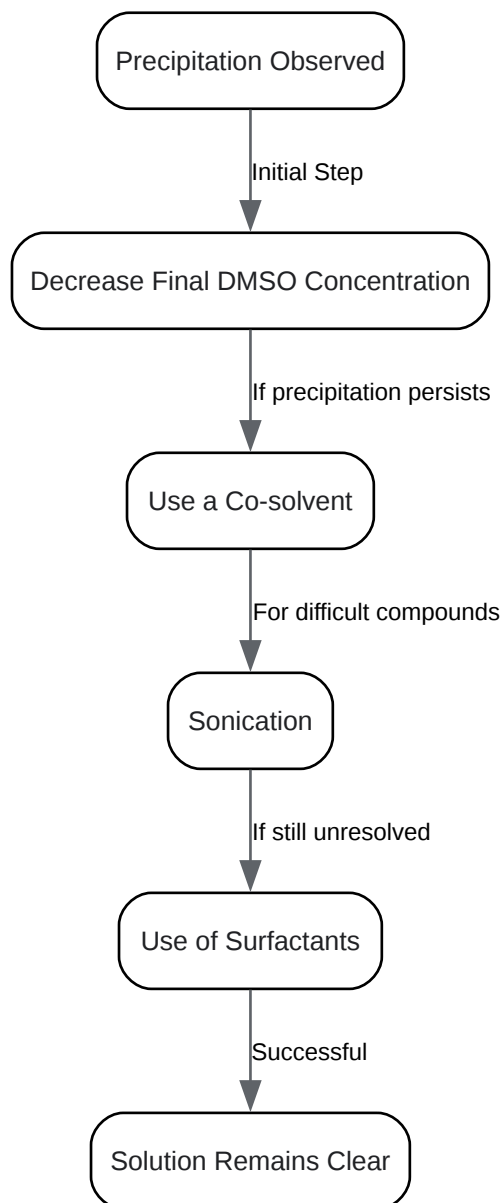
Precipitation Observed

Initial Step

Decrease Final DMSO Concentration

If precipitation persists

Use a Co-solvent

For difficult compounds

Sonication

If still unresolved

Use of Surfactants

Successful

Solution Remains Clear